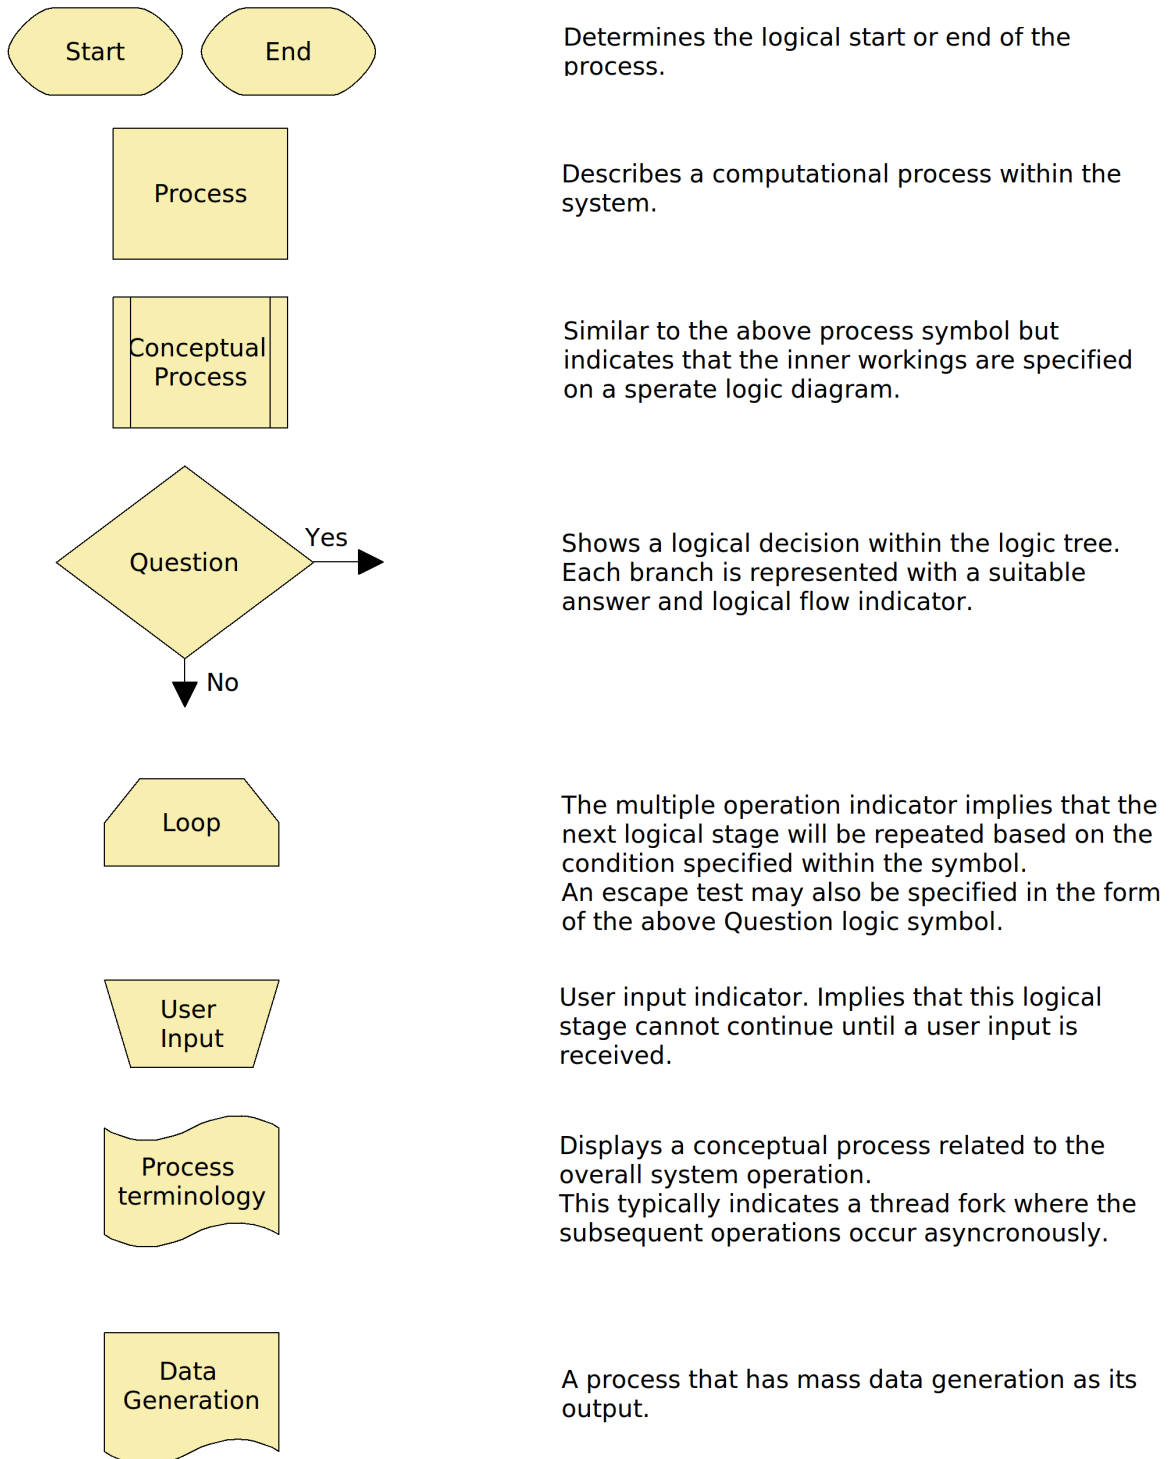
Start End

Determines the logical start or end of the process.

Process

Describes a computational process within the system.

Conceptual Process

Similar to the above process symbol but indicates that the inner workings are specified on a sperate logic diagram.

Question

Yes

No

Shows a logical decision within the logic tree. Each branch is represented with a suitable answer and logical flow indicator.

Loop

The multiple operation indicator implies that the next logical stage will be repeated based on the condition specified within the symbol.
An escape test may also be specified in the form of the above Question logic symbol.

User Input

User input indicator. Implies that this logical stage cannot continue until a user input is received.

Process terminology

Displays a conceptual process related to the overall system operation.
This typically indicates a thread fork where the subsequent operations occur asyncronously.

Data Generation

A process that has mass data generation as its output.